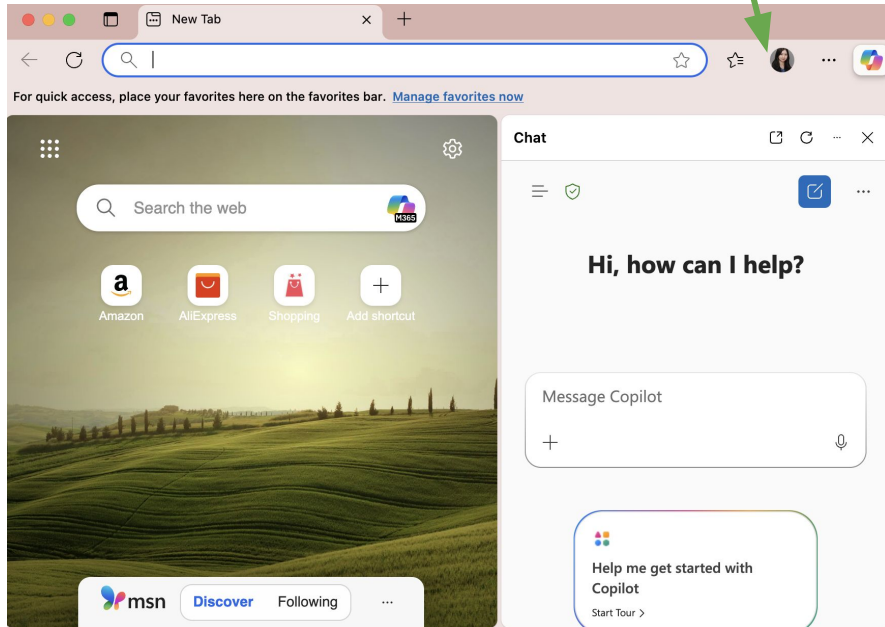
New Tab

For quick access, place your favorites here on the favorites bar. Manage favorites now

Search the web

M365

Amazon

AliExpress

Shopping

Add shortcut

msn

Discover

Following

Chat

Hi, how can I help?

Message Copilot

Help me get started with Copilot

Start Tour >